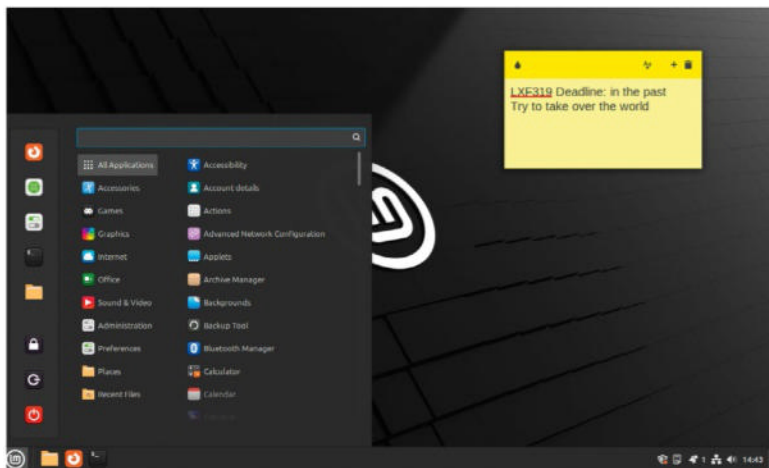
LXF319 Deadline: in the past
Try to take over the world

All Applications
Accessories
Games
Graphics
Internet
Office
Sound & Video
Administration
Preferences
Places
Recent Files

Accessibility
Account details
Actions
Advanced Network Configuration
Applets
Archive Manager
Backgrounds
Backup Tool
Bluetooth Manager
Calculator
Calendar

1 14:43